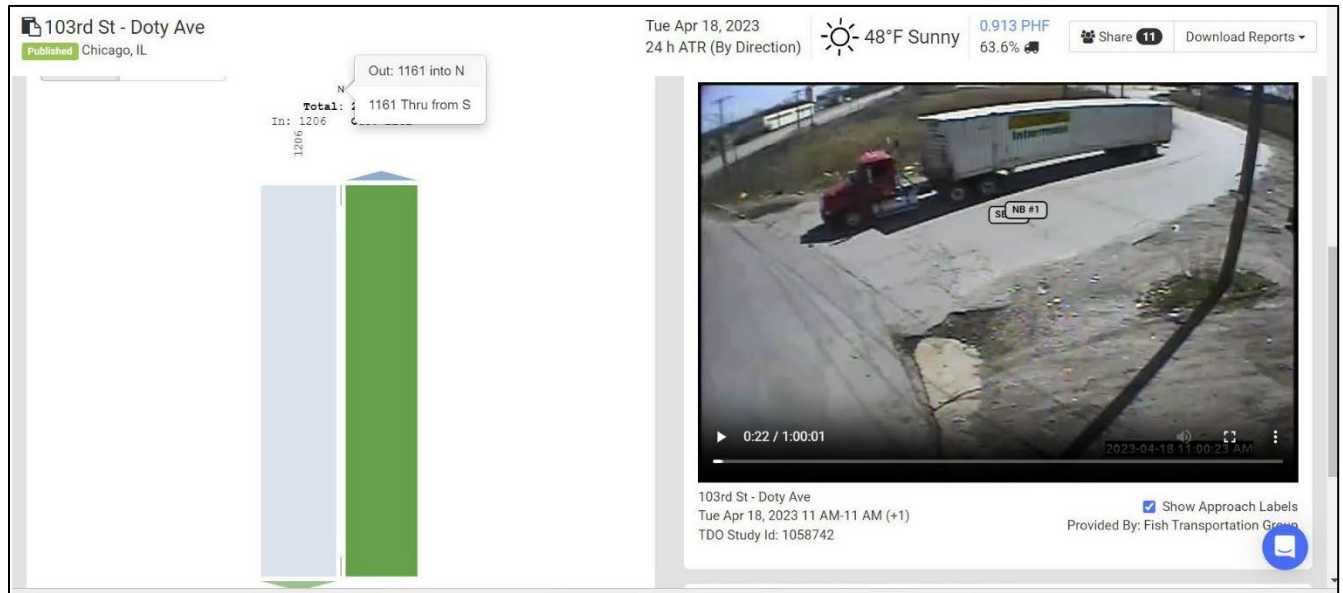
103rd St - Doty Ave
Published Chicago, IL

Tue Apr 18, 2023
24 h ATR (By Direction)
48°F Sunny
0.913 PHF
63.6%
Share 11
Download Reports

N
Total: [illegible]
In: 1206 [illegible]
1206

Out: 1161 into N
1161 Thru from S

SB NB #1
0:22 / 1:00:01
2023-04-18 11:00:23 AM

103rd St - Doty Ave
Tue Apr 18, 2023 11 AM-11 AM (+1)
TDO Study Id: 1058742

Show Approach Labels
Provided By: Fish Transportation Group